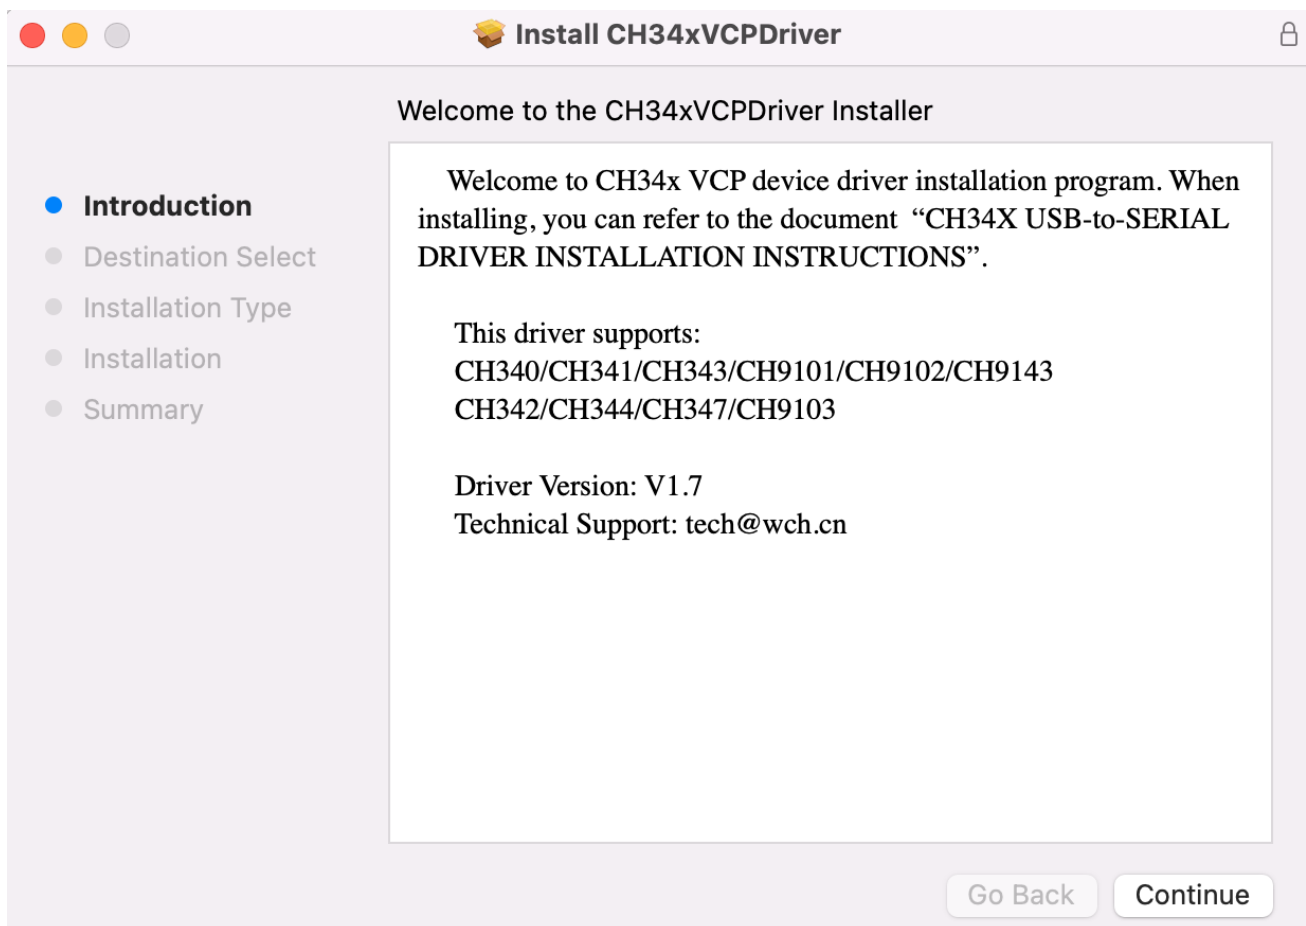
Install CH34xVCPDriver

Welcome to the CH34xVCPDriver Installer

Introduction
Destination Select
Installation Type
Installation
Summary

Welcome to CH34x VCP device driver installation program. When installing, you can refer to the document “CH34X USB-to-SERIAL DRIVER INSTALLATION INSTRUCTIONS”.

This driver supports:
CH340/CH341/CH343/CH9101/CH9102/CH9143
CH342/CH344/CH347/CH9103

Driver Version: V1.7
Technical Support: tech@wch.cn

Go Back
Continue